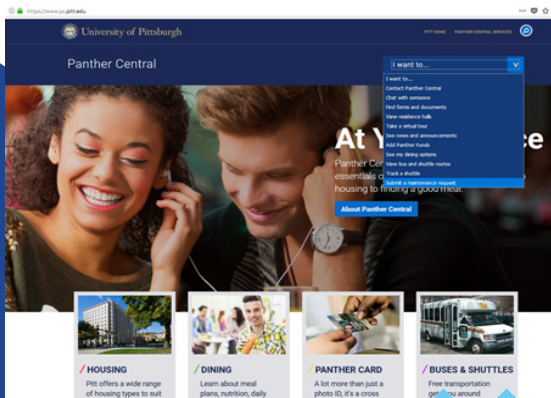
https://www.pc.pitt.edu

University of Pittsburgh

PITT HOME | PANTHER CENTRAL SERVICES

Panther Central

I want to...

I want to...
Contact Panther Central
Chat with someone
Find forms and documents
View residence halls
Take a virtual tour
See news and announcements
Add Panther Funds
See my dining options
View bus and shuttle routes
Track a shuttle
Submit a maintenance request

At Y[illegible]ce

Panther Ce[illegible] essentials o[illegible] housing to finding a good meal.

About Panther Central

/ HOUSING
Pitt offers a wide range of housing types to suit

/ DINING
Learn about meal plans, nutrition, daily

/ PANTHER CARD
A lot more than just a photo ID, it's a cross

/ BUSES & SHUTTLES
Free transportation get you around